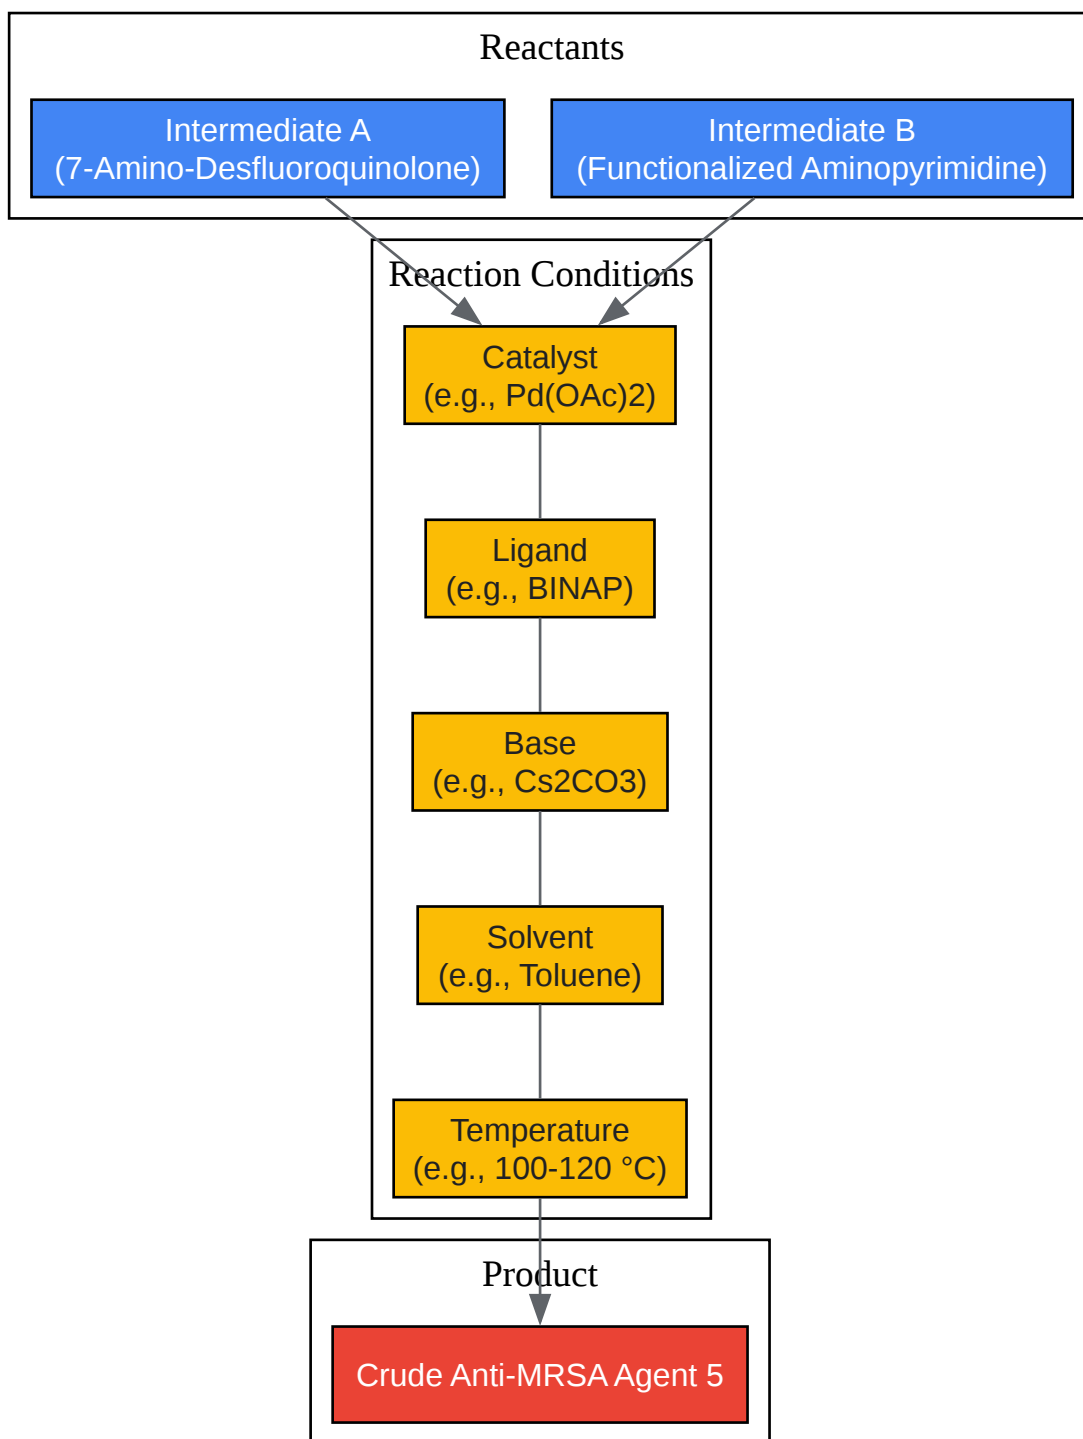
Reactants

Intermediate A
(7-Amino-Desfluoroquinolone)

Intermediate B
(Functionalized Aminopyrimidine)

Reaction Conditions

Catalyst
(e.g., Pd(OAc)2)

Ligand
(e.g., BINAP)

Base
(e.g., Cs2CO3)

Solvent
(e.g., Toluene)

Temperature
(e.g., 100-120 °C)

Product

Crude Anti-MRSA Agent 5